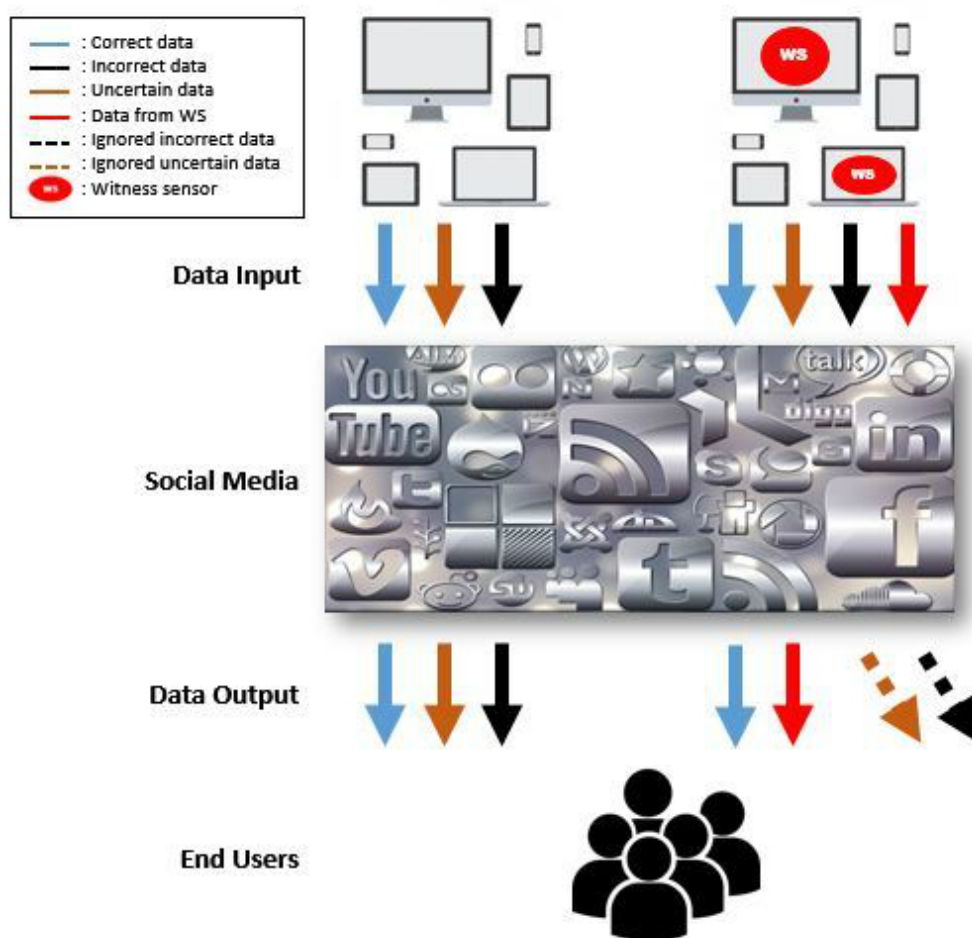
: Correct data
: Incorrect data
: Uncertain data
: Data from WS
: Ignored incorrect data
: Ignored uncertain data
WS : Witness sensor

WS

WS

Data Input

Social Media

You Tube

AIM

talk

digg

in

f

t

t

su

Data Output

End Users